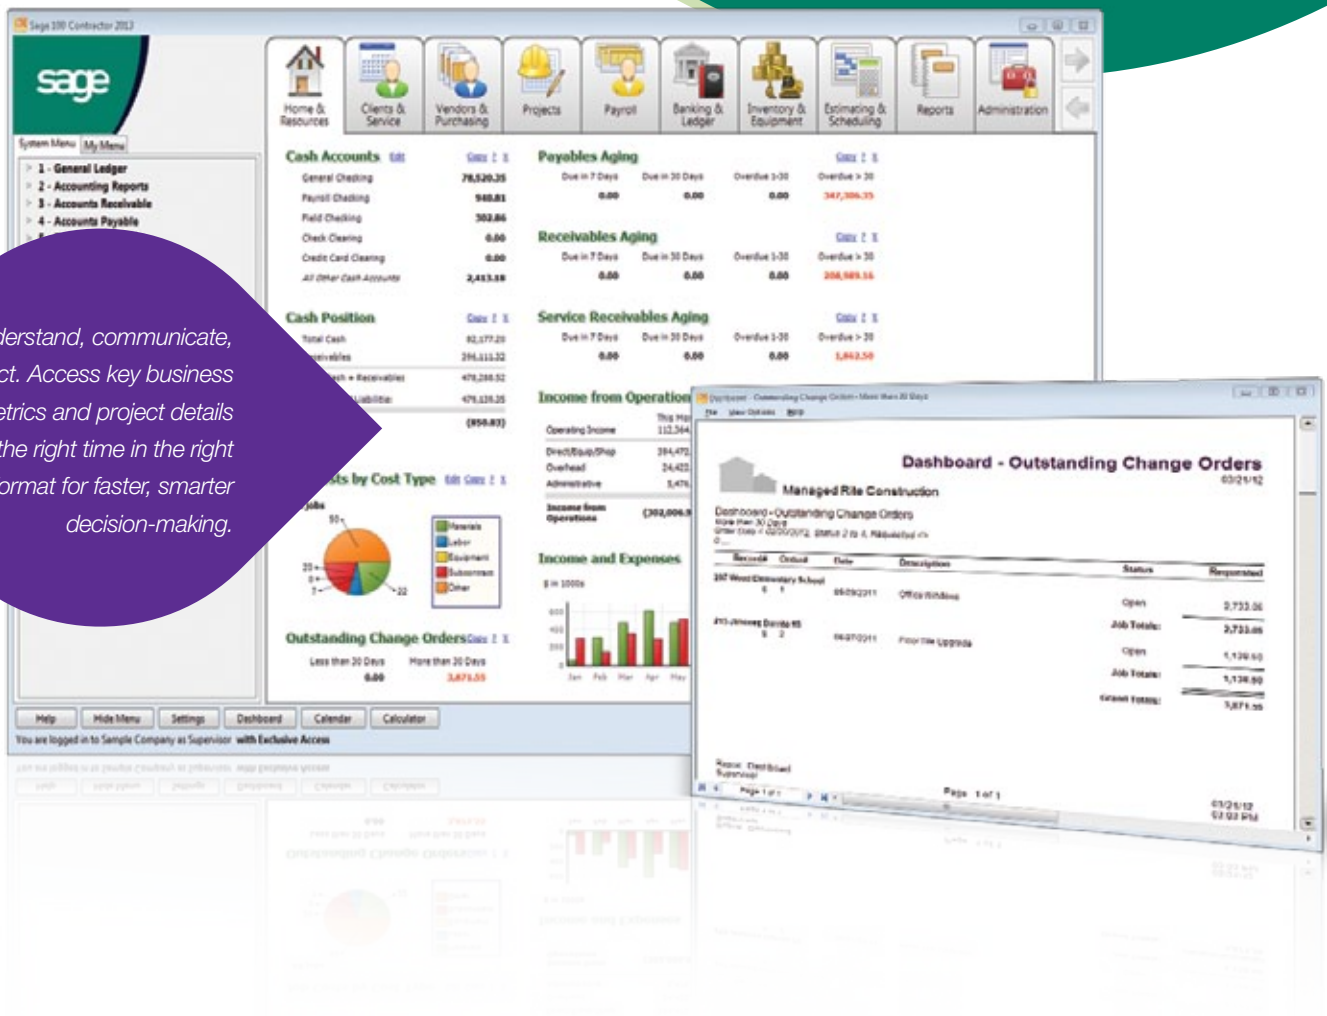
Sage 100 Contractor 2013

sage

System Menu | My Menu

1 - General Ledger
2 - Accounting Reports
3 - Accounts Receivable
4 - Accounts Payable

derstand, communicate, ct. Access key business etrics and project details the right time in the right ormat for faster, smarter decision-making.

Home & Resources | Clients & Service | Vendors & Purchasing | Projects | Payroll | Banking & Ledger | Inventory & Equipment | Estimating & Scheduling | Reports | Administration

Cash Accounts Edit

| | |
|---|---|
| General Checking | 78,520.35 |
| Payroll Checking | 940.81 |
| Field Checking | 302.86 |
| Check Clearing | 0.00 |
| Credit Card Clearing | 0.00 |
| All Other Cash Accounts | 2,413.18 |

Cash Position

| | |
|---|---|
| Total Cash | 82,177.20 |
| eivables | 396,113.32 |
| sh + Receivables | 478,290.52 |
| Liabilities | 479,135.35 |
| | (850.83) |

sts by Cost Type Edit

Jobs

Materials
Labor
Equipment
Subcontract
Other

Outstanding Change Orders

| Less than 30 Days | More than 30 Days |
|---|---|
| 0.00 | 3,871.55 |

Payables Aging

| Due in 7 Days | Due in 30 Days | Overdue 1-30 | Overdue > 30 |
|---|---|---|---|
| 0.00 | 0.00 | 0.00 | 347,306.35 |

Receivables Aging

| Due in 7 Days | Due in 30 Days | Overdue 1-30 | Overdue > 30 |
|---|---|---|---|
| 0.00 | 0.00 | 0.00 | 208,989.16 |

Service Receivables Aging

| Due in 7 Days | Due in 30 Days | Overdue 1-30 | Overdue > 30 |
|---|---|---|---|
| 0.00 | 0.00 | 0.00 | 1,862.50 |

Income from Operation

| | This Mo |
|---|---|
| Operating Income | 112,344 |
| Direct/Equip/Shop | 384,472 |
| Overhead | 24,422 |
| Administrative | 3,476 |
| Income from Operations | (302,006.5 |

Income and Expenses

$ in 1000s

Jan Feb Mar Apr May

Help | Hide Menu | Settings | Dashboard | Calendar | Calculator

You are logged in to Sample Company as Supervisor with Exclusive Access

Dashboard - Outstanding Change Orders - More than 30 Days

File View Options Help

Dashboard - Outstanding Change Orders
03/21/12

Managed Rite Construction

Dashboard - Outstanding Change Orders

| Record# | Order# | Date | Description | Status | Requested |
|---|---|---|---|---|---|
| 297 West Elementary School | | | | | |
| 6 | 1 | 05/09/2011 | Office Windows | Open | 2,733.06 |
| | | | | Job Totals: | 2,733.06 |
| 2 | 2 | 06/07/2011 | Floor Tile Upgrade | Open | 1,138.50 |
| | | | | Job Totals: | 1,138.50 |
| | | | | Grand Totals: | 3,871.55 |

Page 1 of 1

03/21/12
02:03 PM

Page 1 of 1